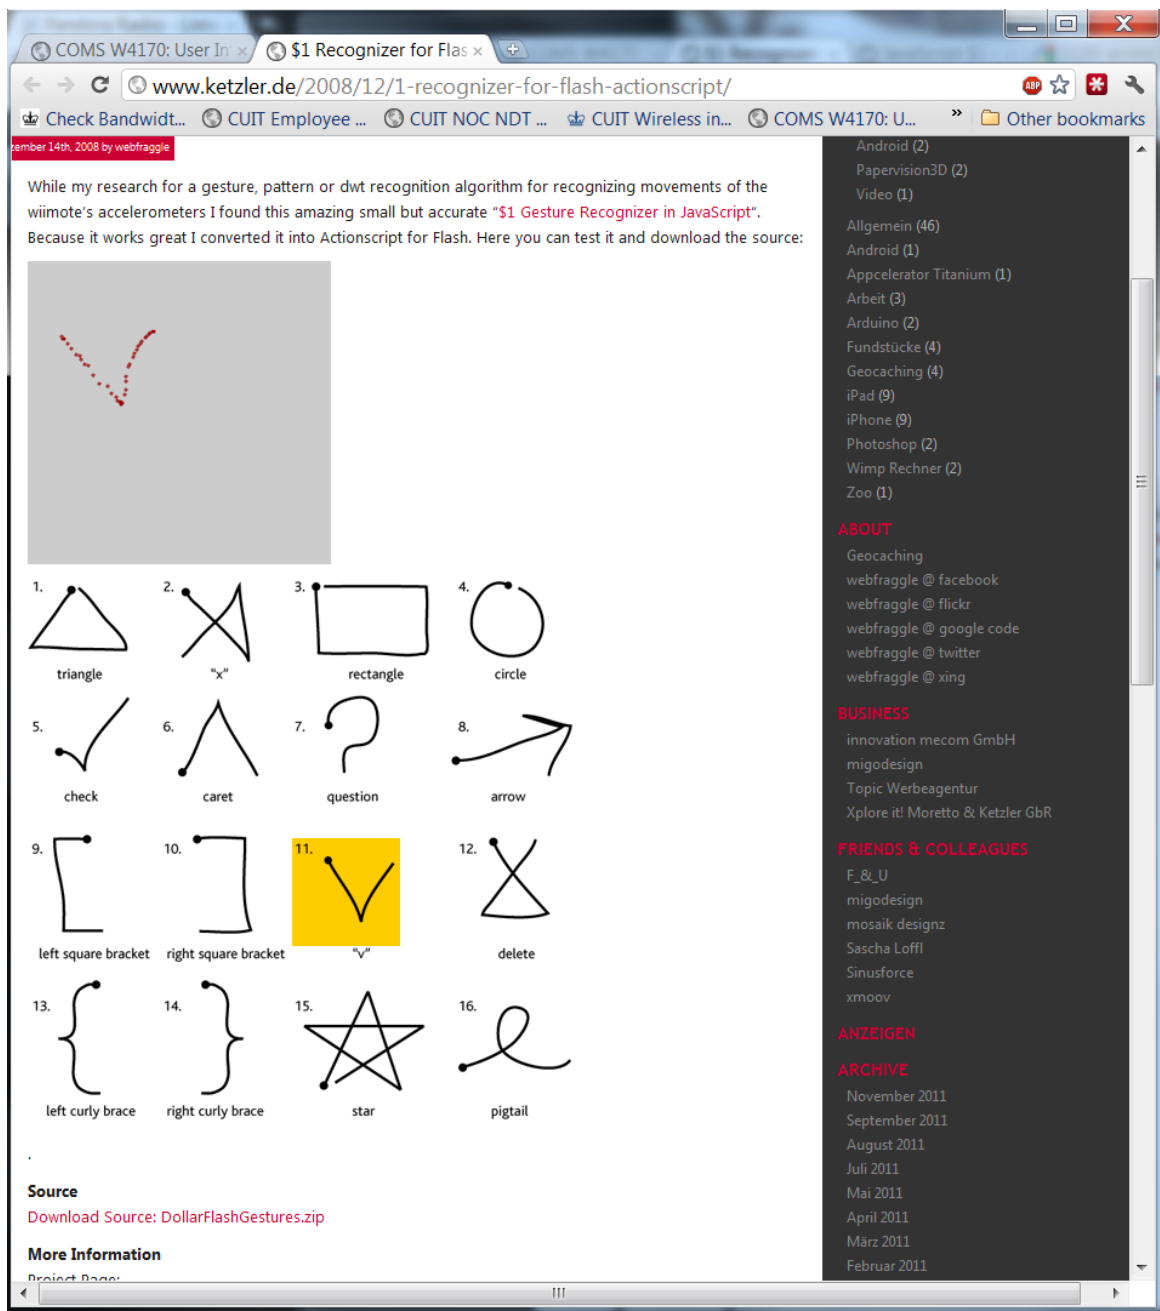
COMS W4170: User In ×
$1 Recognizer for Flas ×

www.ketzler.de/2008/12/1-recognizer-for-flash-actionscript/

Check Bandwidt... CUIT Employee ... CUIT NOC NDT ... CUIT Wireless in... COMS W4170: U... » Other bookmarks

ember 14th, 2008 by webfraggle

While my research for a gesture, pattern or dwt recognition algorithm for recognizing movements of the wiimote's accelerometers I found this amazing small but accurate "$1 Gesture Recognizer in JavaScript". Because it works great I converted it into Actionscript for Flash. Here you can test it and download the source:

1. triangle
2. "x"
3. rectangle
4. circle
5. check
6. caret
7. question
8. arrow
9. left square bracket
10. right square bracket
11. "v"
12. delete
13. left curly brace
14. right curly brace
15. star
16. pigtail

.

Source
Download Source: DollarFlashGestures.zip

More Information
Project Page:

Android (2)
Papervision3D (2)
Video (1)
Allgemein (46)
Android (1)
Appcelerator Titanium (1)
Arbeit (3)
Arduino (2)
Fundstücke (4)
Geocaching (4)
iPad (9)
iPhone (9)
Photoshop (2)
Wimp Rechner (2)
Zoo (1)

ABOUT
Geocaching
webfraggle @ facebook
webfraggle @ flickr
webfraggle @ google code
webfraggle @ twitter
webfraggle @ xing

BUSINESS
innovation mecom GmbH
migodesign
Topic Werbeagentur
Xplore it! Moretto & Ketzler GbR

FRIENDS & COLLEAGUES
F_&_U
migodesign
mosaik designz
Sascha Loffl
Sinusforce
xmoov

ANZEIGEN

ARCHIVE
November 2011
September 2011
August 2011
Juli 2011
Mai 2011
April 2011
März 2011
Februar 2011